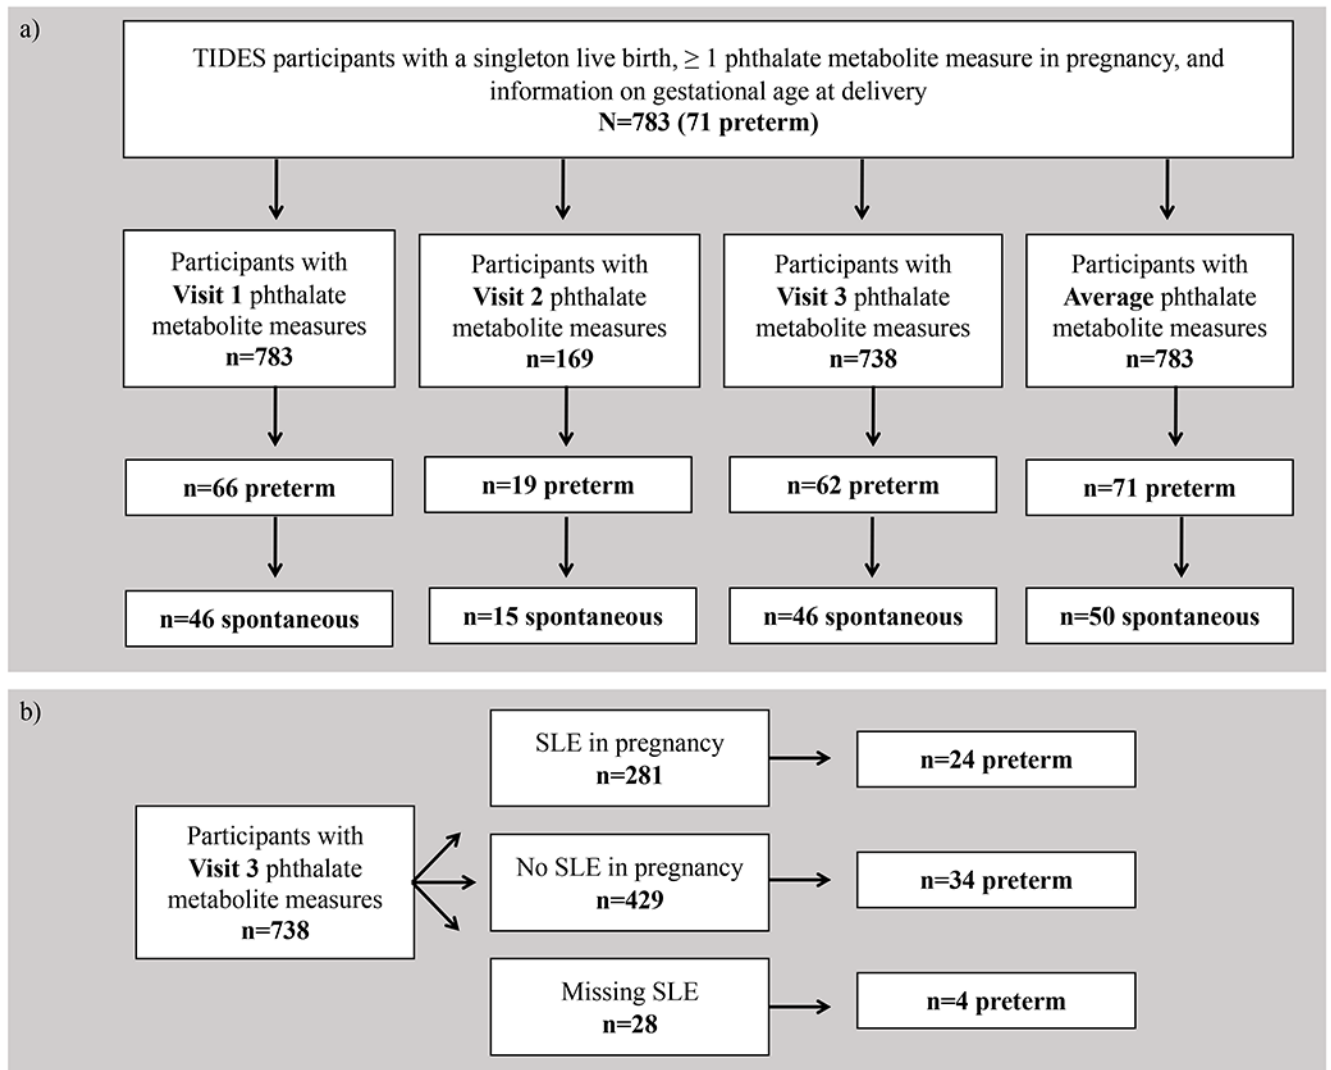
a)

TIDES participants with a singleton live birth, ≥ 1 phthalate metabolite measure in pregnancy, and information on gestational age at delivery
**N=783 (71 preterm)**

Participants with **Visit 1** phthalate metabolite measures
**n=783**

Participants with **Visit 2** phthalate metabolite measures
**n=169**

Participants with **Visit 3** phthalate metabolite measures
**n=738**

Participants with **Average** phthalate metabolite measures
**n=783**

**n=66 preterm**

**n=19 preterm**

**n=62 preterm**

**n=71 preterm**

**n=46 spontaneous**

**n=15 spontaneous**

**n=46 spontaneous**

**n=50 spontaneous**

b)

Participants with **Visit 3** phthalate metabolite measures
**n=738**

SLE in pregnancy
**n=281**

**n=24 preterm**

No SLE in pregnancy
**n=429**

**n=34 preterm**

Missing SLE
**n=28**

**n=4 preterm**